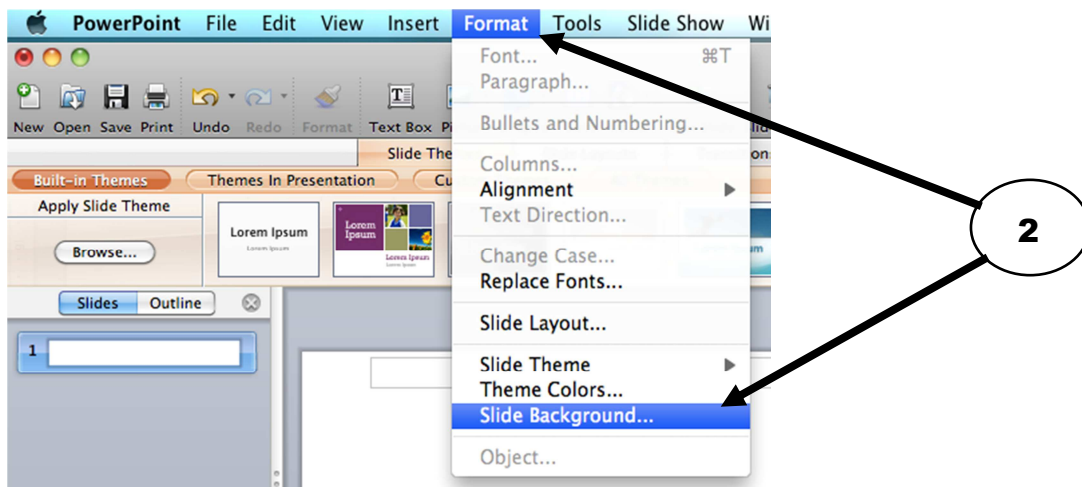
PowerPoint File Edit View Insert Format Tools Slide Show Wi

New Open Save Print Undo Redo Format Text Box Pi

Slide The

Built-in Themes Themes In Presentation Cu

Apply Slide Theme

Browse...

Lorem Ipsum

Lorem Ipsum

Slides Outline

1

Font... ⌘T
Paragraph...
Bullets and Numbering...
Columns...
Alignment
Text Direction...
Change Case...
Replace Fonts...
Slide Layout...
Slide Theme
Theme Colors...
Slide Background...
Object...

2